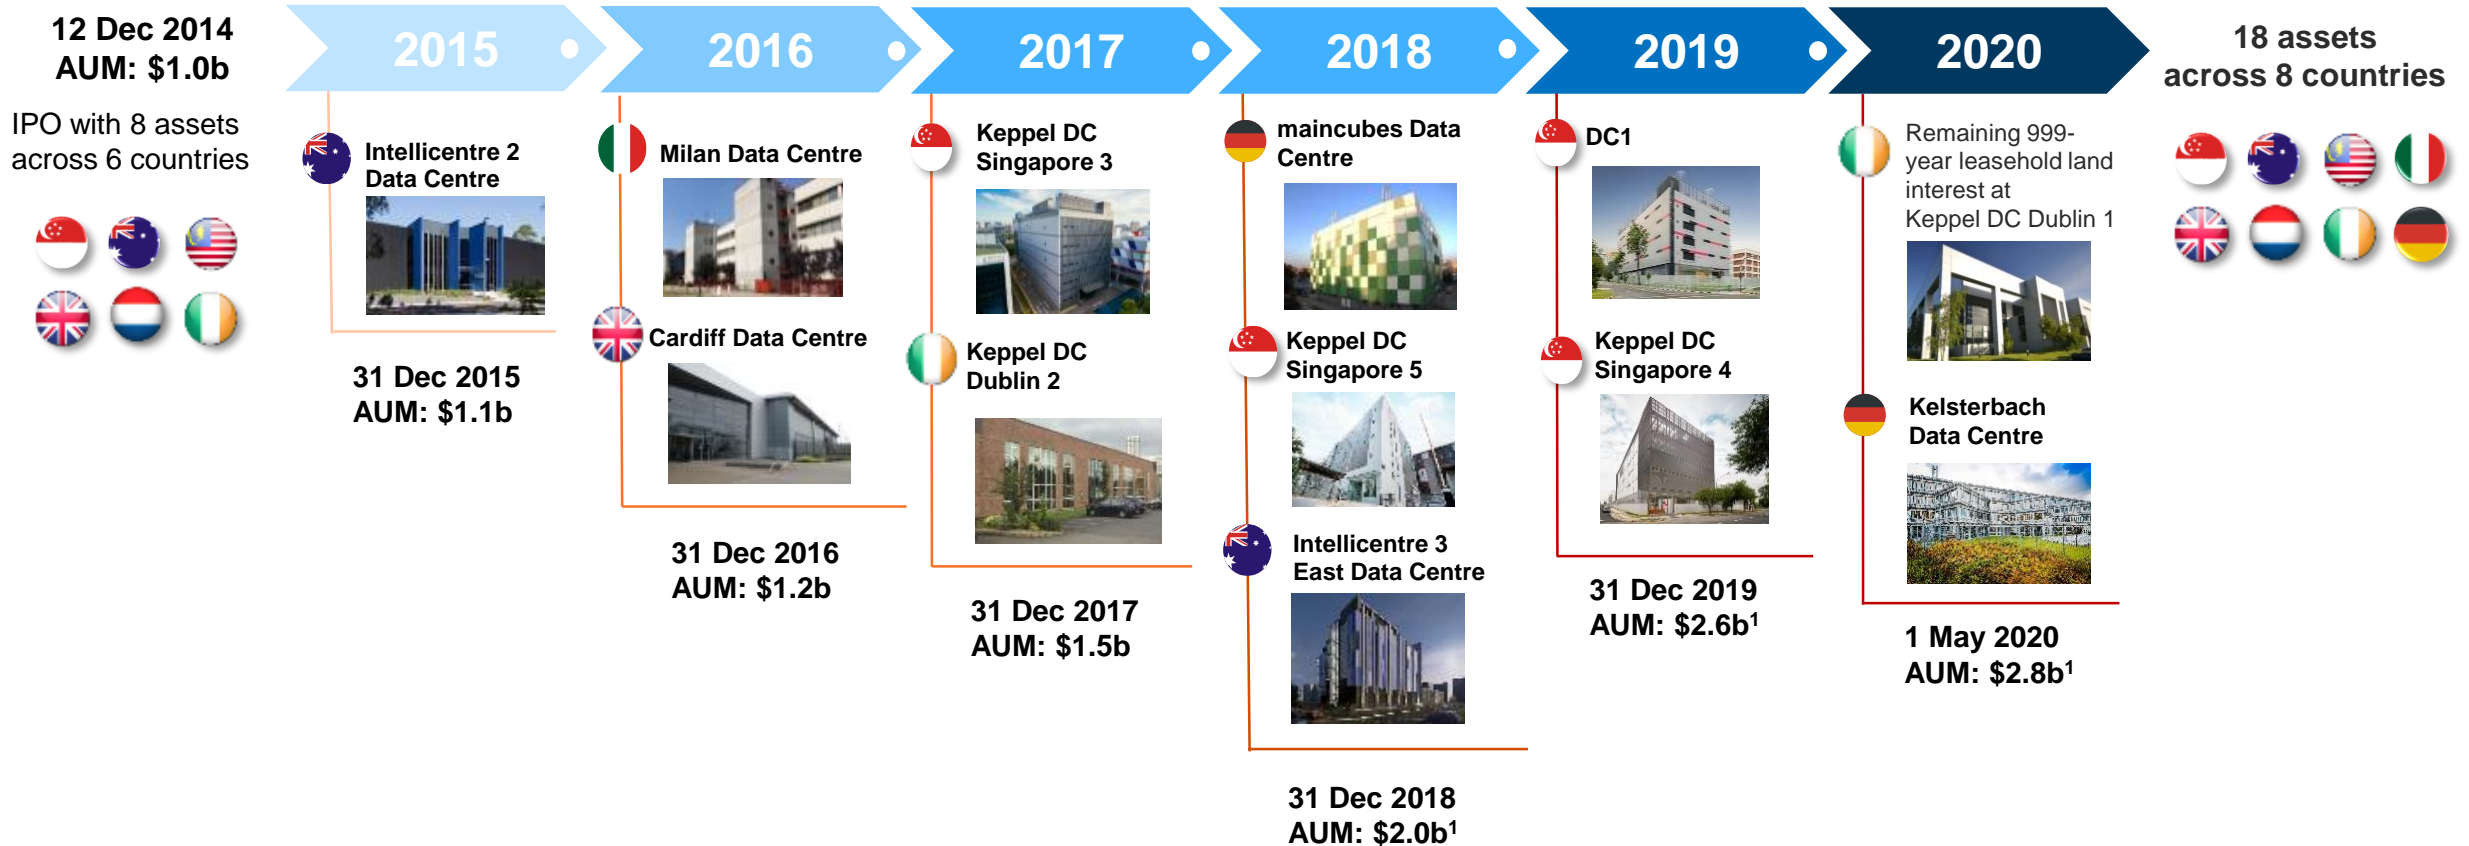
12 Dec 2014
AUM: $1.0b

IPO with 8 assets across 6 countries

2015

Intellicentre 2 Data Centre

31 Dec 2015
AUM: $1.1b

2016

Milan Data Centre

Cardiff Data Centre

31 Dec 2016
AUM: $1.2b

2017

Keppel DC Singapore 3

Keppel DC Dublin 2

31 Dec 2017
AUM: $1.5b

2018

maincubes Data Centre

Keppel DC Singapore 5

Intellicentre 3 East Data Centre

31 Dec 2018
AUM: $2.0b$^1$

2019

DC1

Keppel DC Singapore 4

31 Dec 2019
AUM: $2.6b$^1$

2020

Remaining 999-year leasehold land interest at Keppel DC Dublin 1

Kelsterbach Data Centre

1 May 2020
AUM: $2.8b$^1$

18 assets across 8 countries